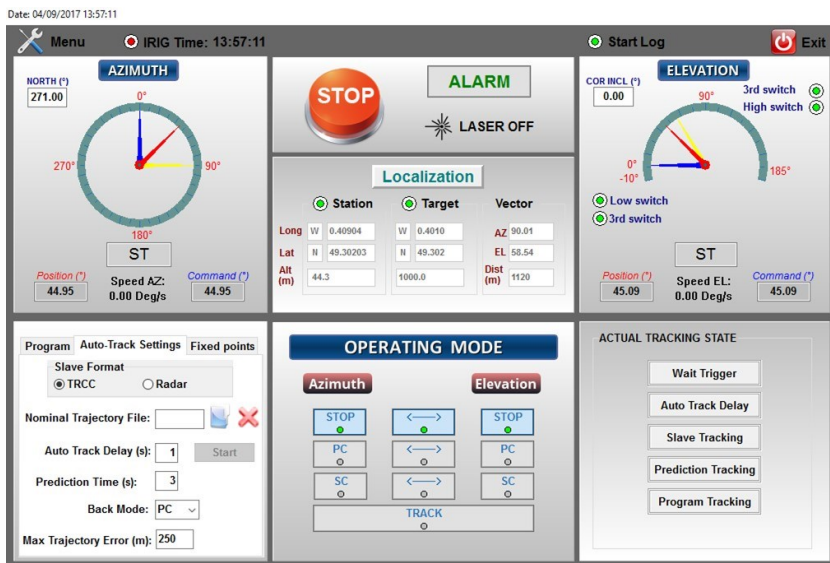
Date: 04/09/2017 13:57:11

Menu IRIG Time: 13:57:11 Start Log Exit

AZIMUTH
NORTH (°)
271.00
0°
270°
90°
180°
ST
Position (°)
44.95
Speed AZ:
0.00 Deg/s
Command (°)
44.95

STOP
ALARM
LASER OFF

Localization
Station
Long W 0.40904
Lat N 49.30203
Alt (m) 44.3
Target
W 0.4010
N 49.302
1000.0
Vector
AZ 90.01
EL 58.54
Dist (m) 1120

ELEVATION
COR INCL (°)
0.00
90°
3rd switch
High switch
0°
-10°
185°
Low switch
3rd switch
ST
Position (°)
45.09
Speed EL:
0.00 Deg/s
Command (°)
45.09

Program Auto-Track Settings Fixed points
Slave Format
TRCC Radar
Nominal Trajectory File:
Auto Track Delay (s): 1 Start
Prediction Time (s): 3
Back Mode: PC
Max Trajectory Error (m): 250

OPERATING MODE
Azimuth Elevation
STOP <——> STOP
PC <——> PC
SC <——> SC
TRACK

ACTUAL TRACKING STATE
Wait Trigger
Auto Track Delay
Slave Tracking
Prediction Tracking
Program Tracking